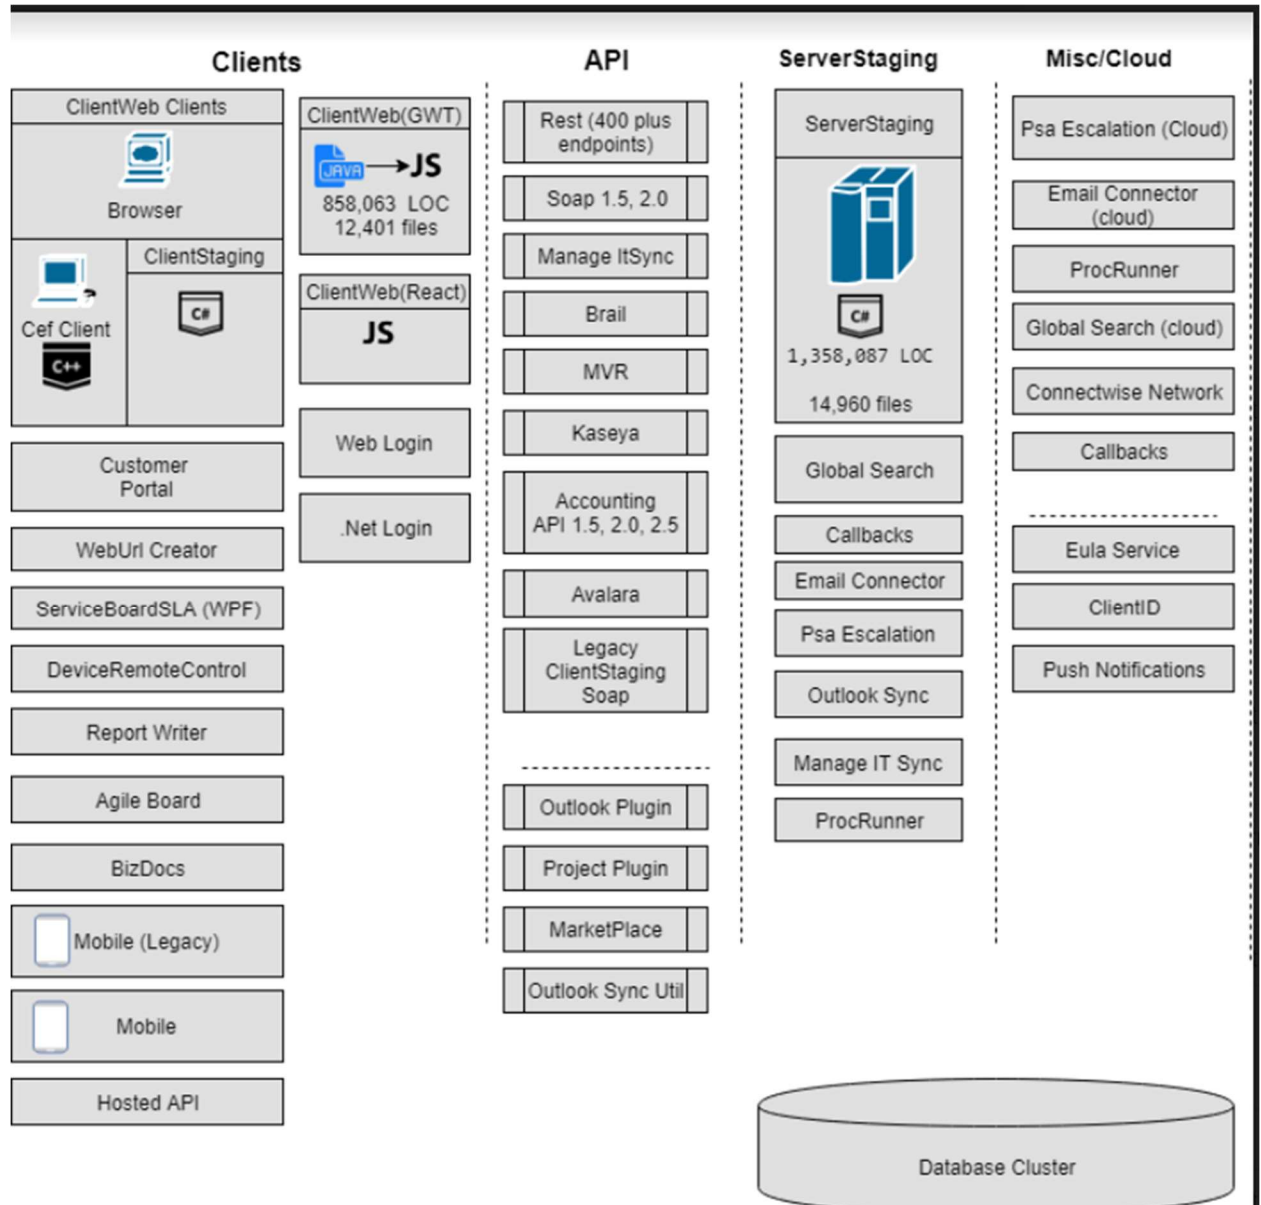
Clients

ClientWeb Clients

Browser

Cef Client

C++

ClientStaging

C#

ClientWeb(GWT)

JAVA → JS

858,063 LOC
12,401 files

ClientWeb(React)

JS

Web Login

.Net Login

Customer Portal

WebUrl Creator

ServiceBoardSLA (WPF)

DeviceRemoteControl

Report Writer

Agile Board

BizDocs

Mobile (Legacy)

Mobile

Hosted API

API

Rest (400 plus endpoints)

Soap 1.5, 2.0

Manage ItSync

Brail

MVR

Kaseya

Accounting API 1.5, 2.0, 2.5

Avalara

Legacy ClientStaging Soap

Outlook Plugin

Project Plugin

MarketPlace

Outlook Sync Util

ServerStaging

ServerStaging

C#

1,358,087 LOC

14,960 files

Global Search

Callbacks

Email Connector

Psa Escalation

Outlook Sync

Manage IT Sync

ProcRunner

Misc/Cloud

Psa Escalation (Cloud)

Email Connector (cloud)

ProcRunner

Global Search (cloud)

Connectwise Network

Callbacks

Eula Service

ClientID

Push Notifications

Database Cluster